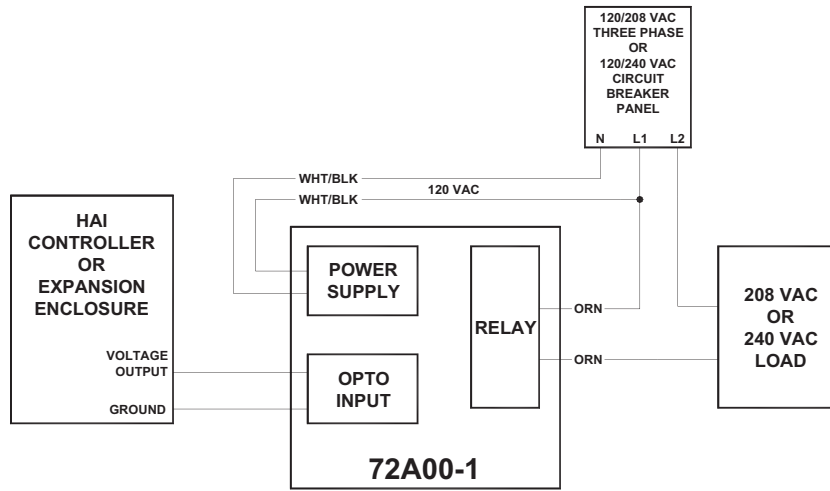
120/208 VAC THREE PHASE OR 120/240 VAC CIRCUIT BREAKER PANEL

N L1 L2

WHT/BLK

WHT/BLK

120 VAC

HAI CONTROLLER OR EXPANSION ENCLOSURE

VOLTAGE OUTPUT

GROUND

POWER SUPPLY

OPTO INPUT

RELAY

ORN

ORN

208 VAC OR 240 VAC LOAD

72A00-1